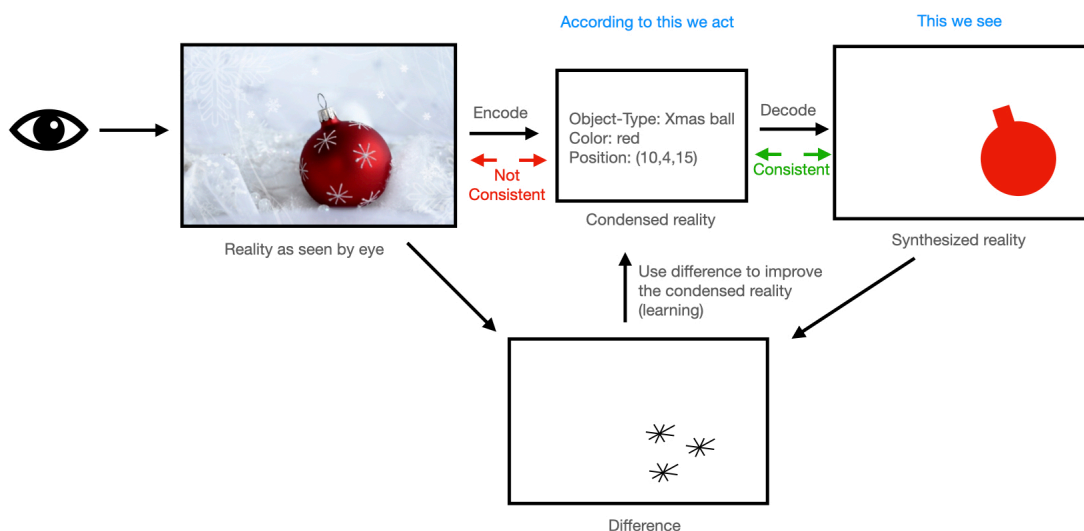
According to this we act

This we see

Encode

Not Consistent

Object-Type: Xmas ball
Color: red
Position: (10,4,15)

Condensed reality

Decode

Consistent

Reality as seen by eye

Synthesized reality

Use difference to improve the condensed reality (learning)

Difference